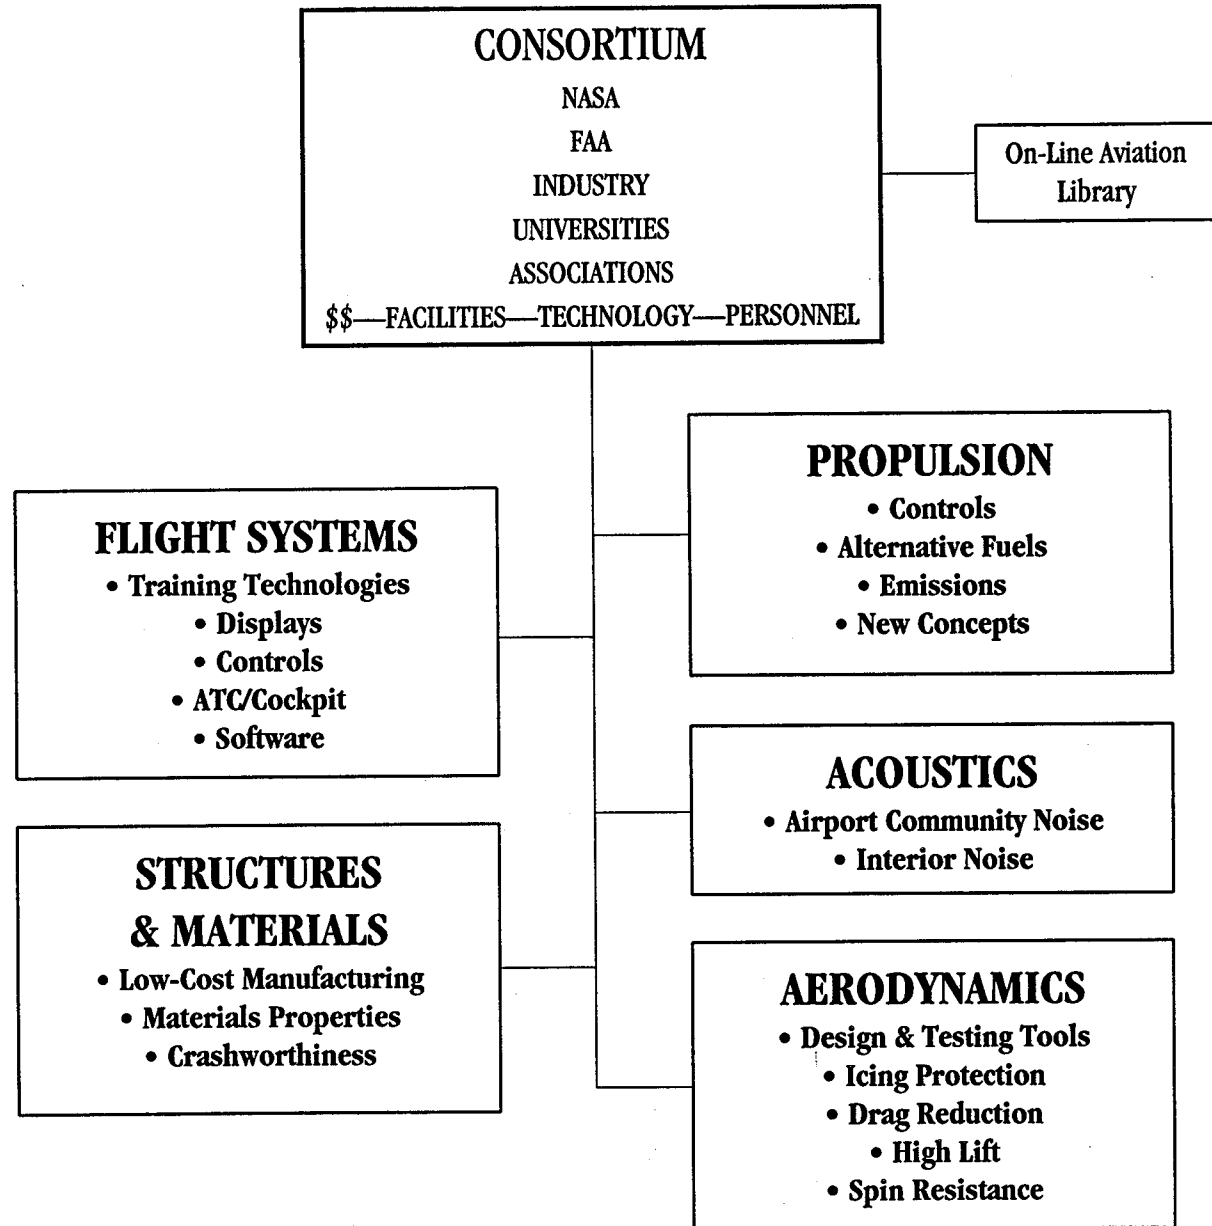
CONSORTIUM
NASA
FAA
INDUSTRY
UNIVERSITIES
ASSOCIATIONS
$$—FACILITIES—TECHNOLOGY—PERSONNEL

On-Line Aviation Library

PROPULSION
• Controls
• Alternative Fuels
• Emissions
• New Concepts

FLIGHT SYSTEMS
• Training Technologies
• Displays
• Controls
• ATC/Cockpit
• Software

ACOUSTICS
• Airport Community Noise
• Interior Noise

STRUCTURES & MATERIALS
• Low-Cost Manufacturing
• Materials Properties
• Crashworthiness

AERODYNAMICS
• Design & Testing Tools
• Icing Protection
• Drag Reduction
• High Lift
• Spin Resistance